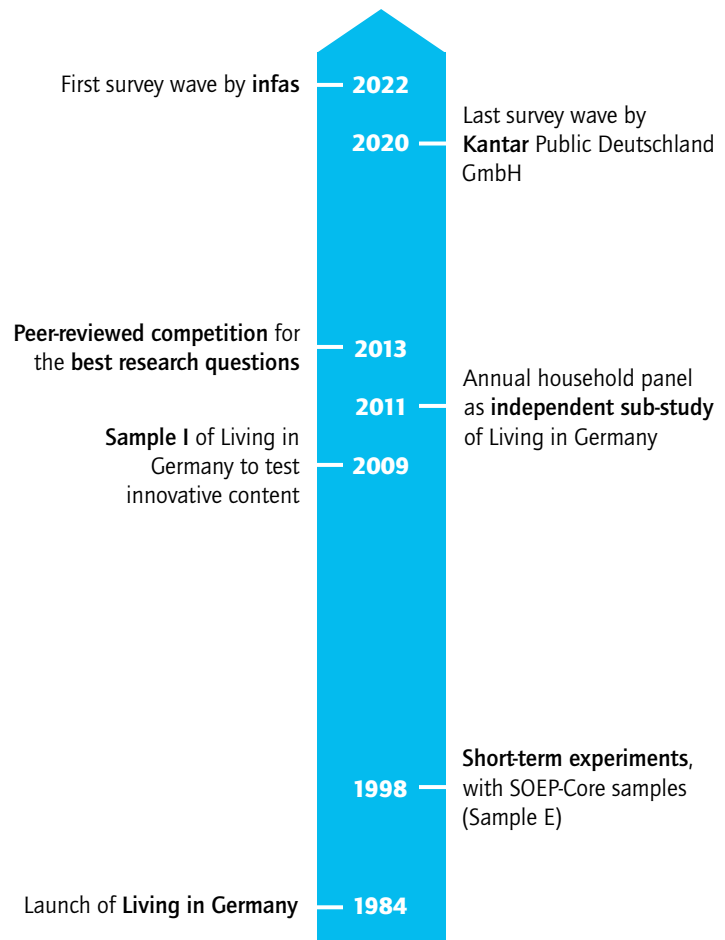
First survey wave by infas

2022

2020

Last survey wave by Kantar Public Deutschland GmbH

Peer-reviewed competition for the best research questions

2013

2011

Annual household panel as independent sub-study of Living in Germany

Sample I of Living in Germany to test innovative content

2009

Short-term experiments, with SOEP-Core samples (Sample E)

1998

Launch of Living in Germany

1984